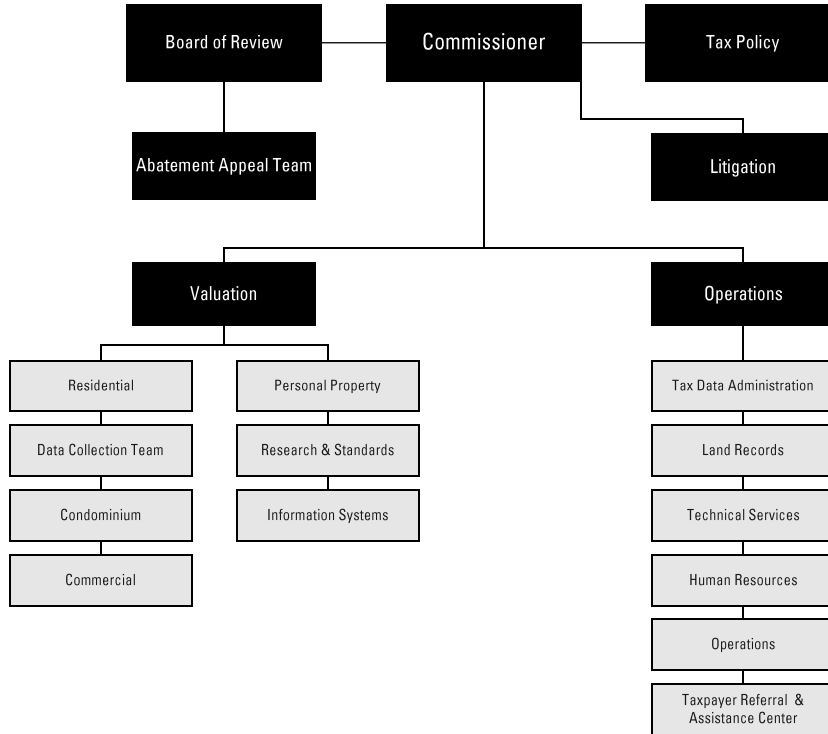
Board of Review

Commissioner

Tax Policy

Abatement Appeal Team

Litigation

Valuation

Operations

Residential

Data Collection Team

Condominium

Commercial

Personal Property

Research & Standards

Information Systems

Tax Data Administration

Land Records

Technical Services

Human Resources

Operations

Taxpayer Referral & Assistance Center